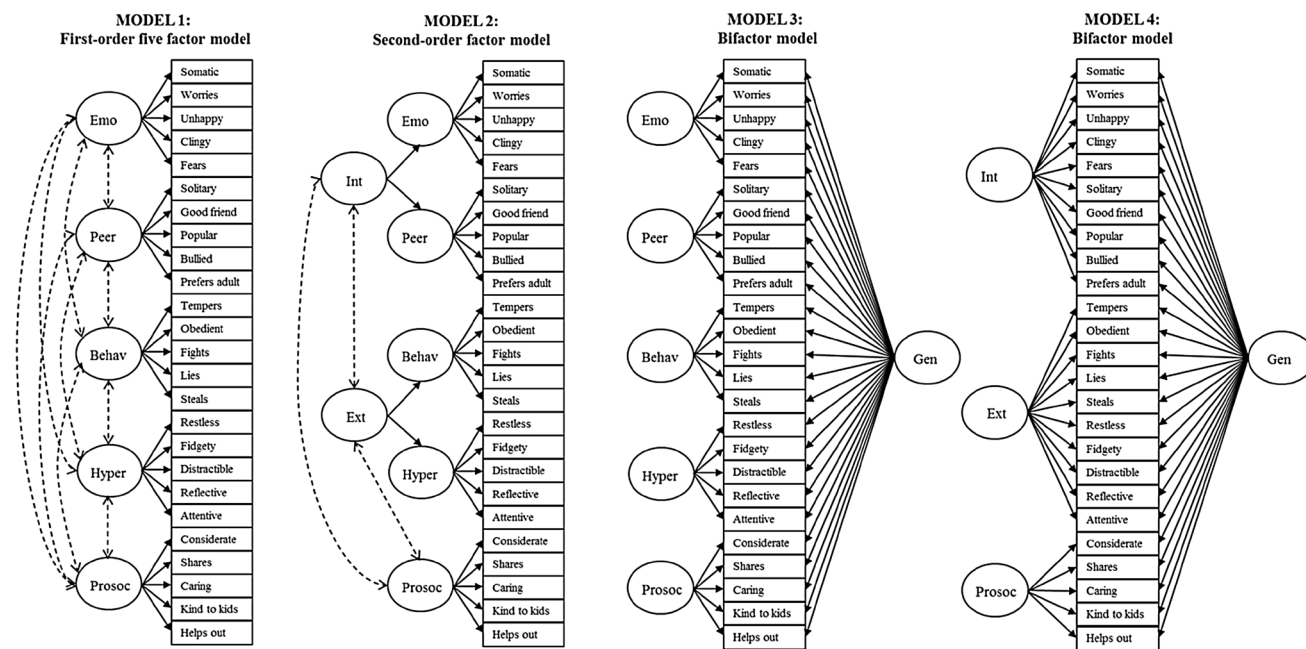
MODEL 1:
First-order five factor model

Emo
Peer
Behav
Hyper
Prosoc

Somatic
Worries
Unhappy
Clingy
Fears
Solitary
Good friend
Popular
Bullied
Prefers adult
Tempers
Obedient
Fights
Lies
Steals
Restless
Fidgety
Distractible
Reflective
Attentive
Considerate
Shares
Caring
Kind to kids
Helps out

MODEL 2:
Second-order factor model

Int
Ext
Emo
Peer
Behav
Hyper
Prosoc

Somatic
Worries
Unhappy
Clingy
Fears
Solitary
Good friend
Popular
Bullied
Prefers adult
Tempers
Obedient
Fights
Lies
Steals
Restless
Fidgety
Distractible
Reflective
Attentive
Considerate
Shares
Caring
Kind to kids
Helps out

MODEL 3:
Bifactor model

Emo
Peer
Behav
Hyper
Prosoc

Somatic
Worries
Unhappy
Clingy
Fears
Solitary
Good friend
Popular
Bullied
Prefers adult
Tempers
Obedient
Fights
Lies
Steals
Restless
Fidgety
Distractible
Reflective
Attentive
Considerate
Shares
Caring
Kind to kids
Helps out

Gen

MODEL 4:
Bifactor model

Int
Ext
Prosoc

Somatic
Worries
Unhappy
Clingy
Fears
Solitary
Good friend
Popular
Bullied
Prefers adult
Tempers
Obedient
Fights
Lies
Steals
Restless
Fidgety
Distractible
Reflective
Attentive
Considerate
Shares
Caring
Kind to kids
Helps out

Gen